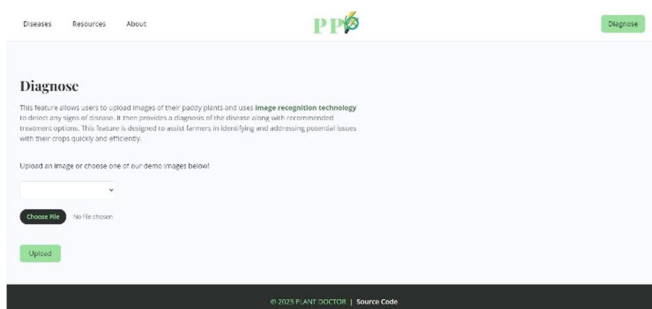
Diseases Resources About

PP

Diagnose

Diagnose

This feature allows users to upload images of their paddy plants and uses image recognition technology to detect any signs of disease. It then provides a diagnosis of the disease along with recommended treatment options. This feature is designed to assist farmers in identifying and addressing potential issues with their crops quickly and efficiently.

Upload an image or choose one of our demo images below!

Choose File No file chosen

Upload

© 2023 PLANT DOCTOR | Source Code